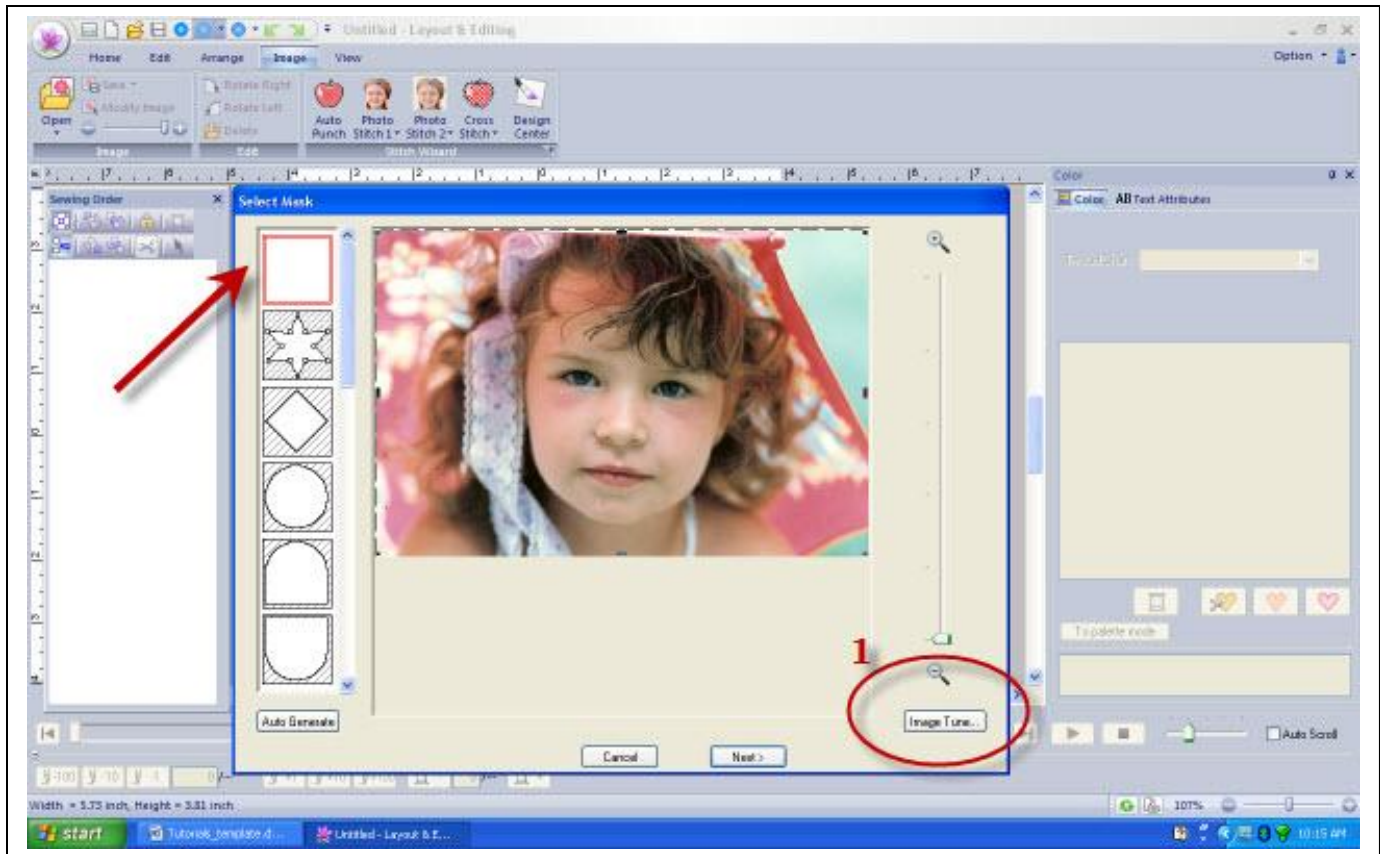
Untitled - Layout & Editing

Home Edit Arrange Image View

Option

Open

Save

Modify Image

Rotate Right

Rotate Left

Delete

Image

Edit

Auto Punch

Photo Stitch 1

Photo Stitch 2

Cross Stitch

Design Center

Stitch Wizard

Sewing Order

Select Mask

Color

Color

AB Text Attributes

Auto Generate

1

Image Tune...

Cancel

Next >

To palette mode

Auto Scroll

Width = 5.73 inch, Height = 3.81 inch

107%

start

Tutorials_template.d...

Untitled - Layout & E...

10:15 AM